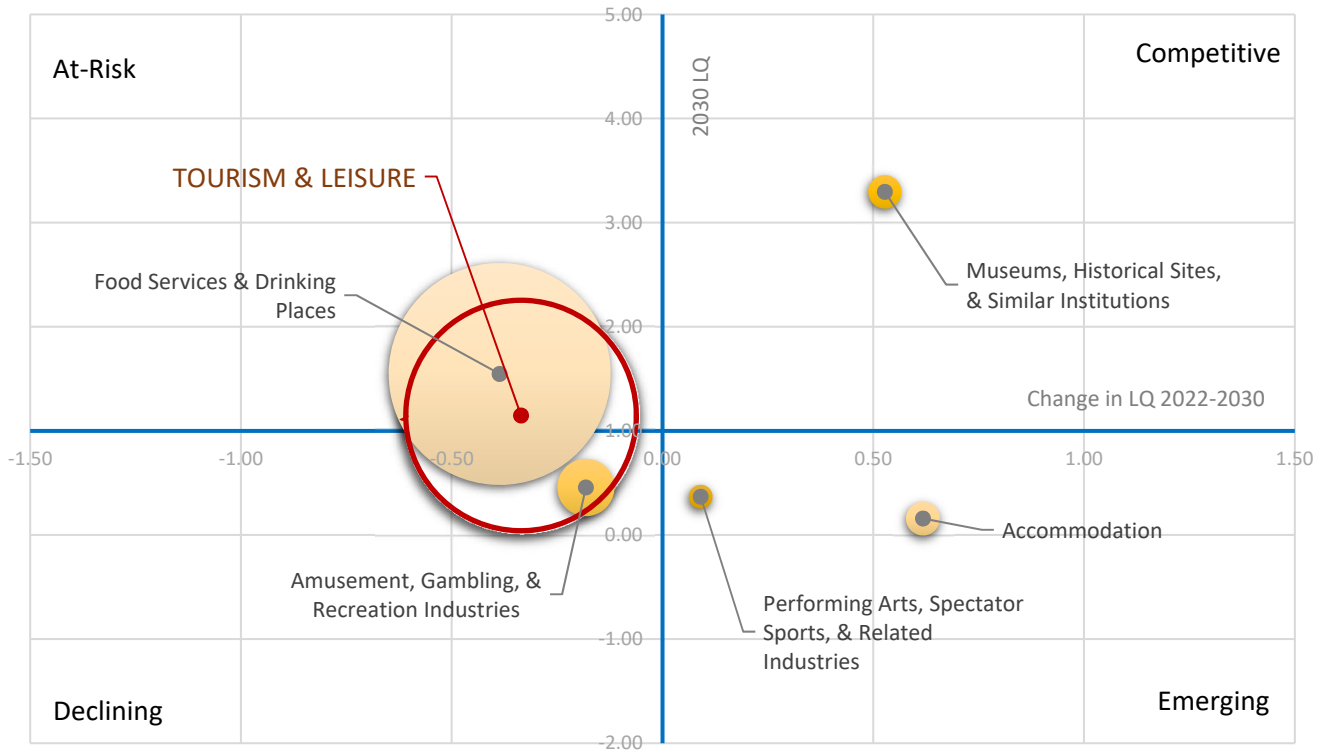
At-Risk

Competitive

2030 LQ

5.00

4.00

3.00

2.00

1.00

0.00

-1.00

-2.00

TOURISM & LEISURE

Food Services & Drinking Places

Museums, Historical Sites, & Similar Institutions

Change in LQ 2022-2030

-1.50

-1.00

-0.50

0.00

0.50

1.00

1.50

Accommodation

Amusement, Gambling, & Recreation Industries

Performing Arts, Spectator Sports, & Related Industries

Declining

Emerging